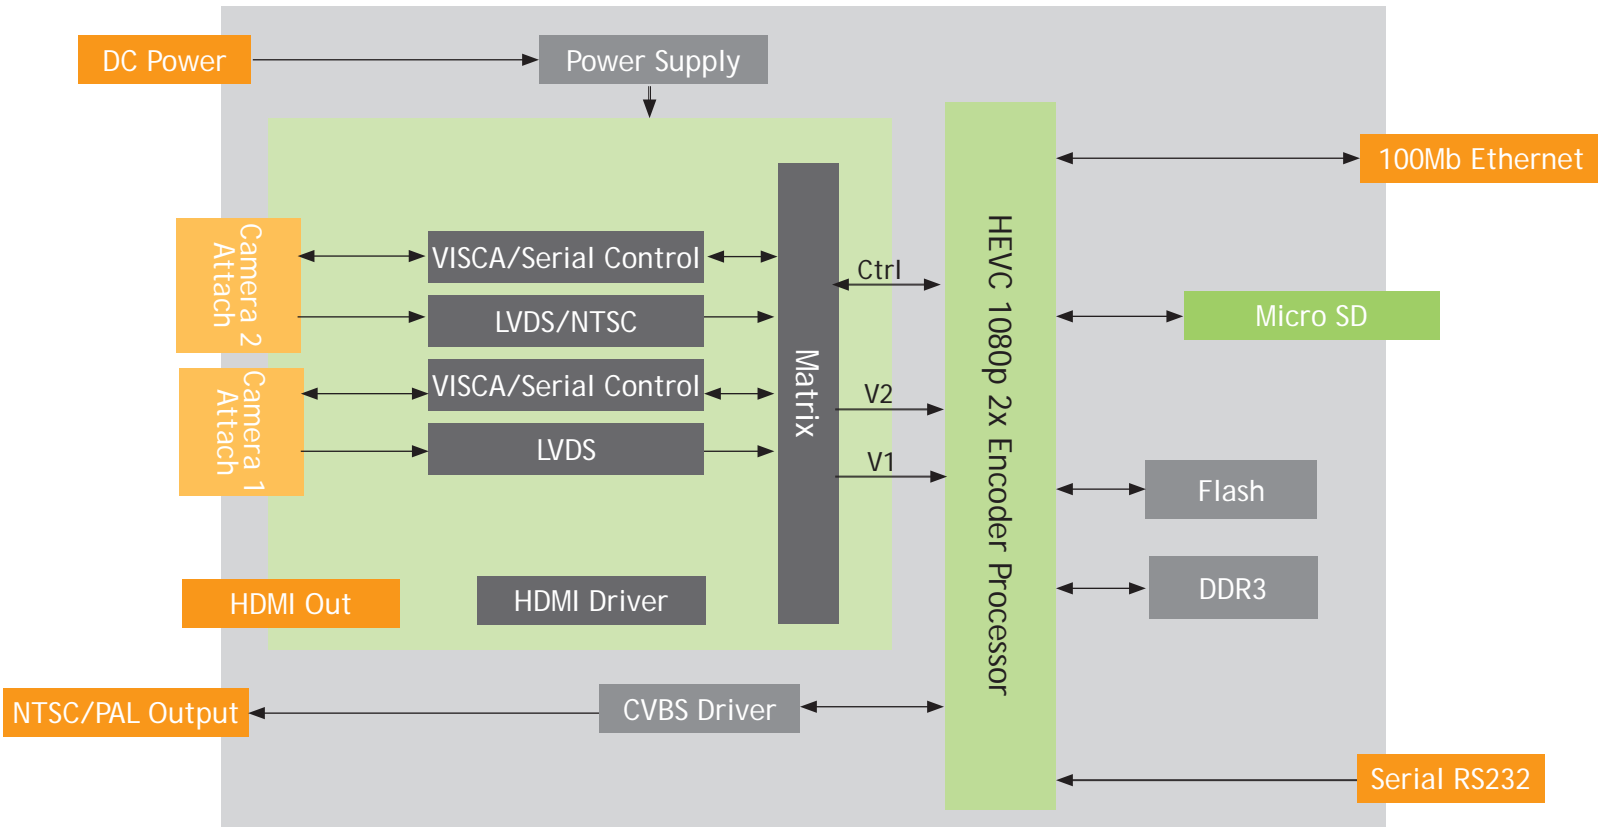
DC Power

Power Supply

100Mb Ethernet

Camera 2 Attach

VISCA/Serial Control

LVDS/NTSC

Camera 1 Attach

VISCA/Serial Control

LVDS

Matrix

Ctrl

V2

V1

HEVC 1080p 2x Encoder Processor

Micro SD

Flash

DDR3

HDMI Out

HDMI Driver

NTSC/PAL Output

CVBS Driver

Serial RS232